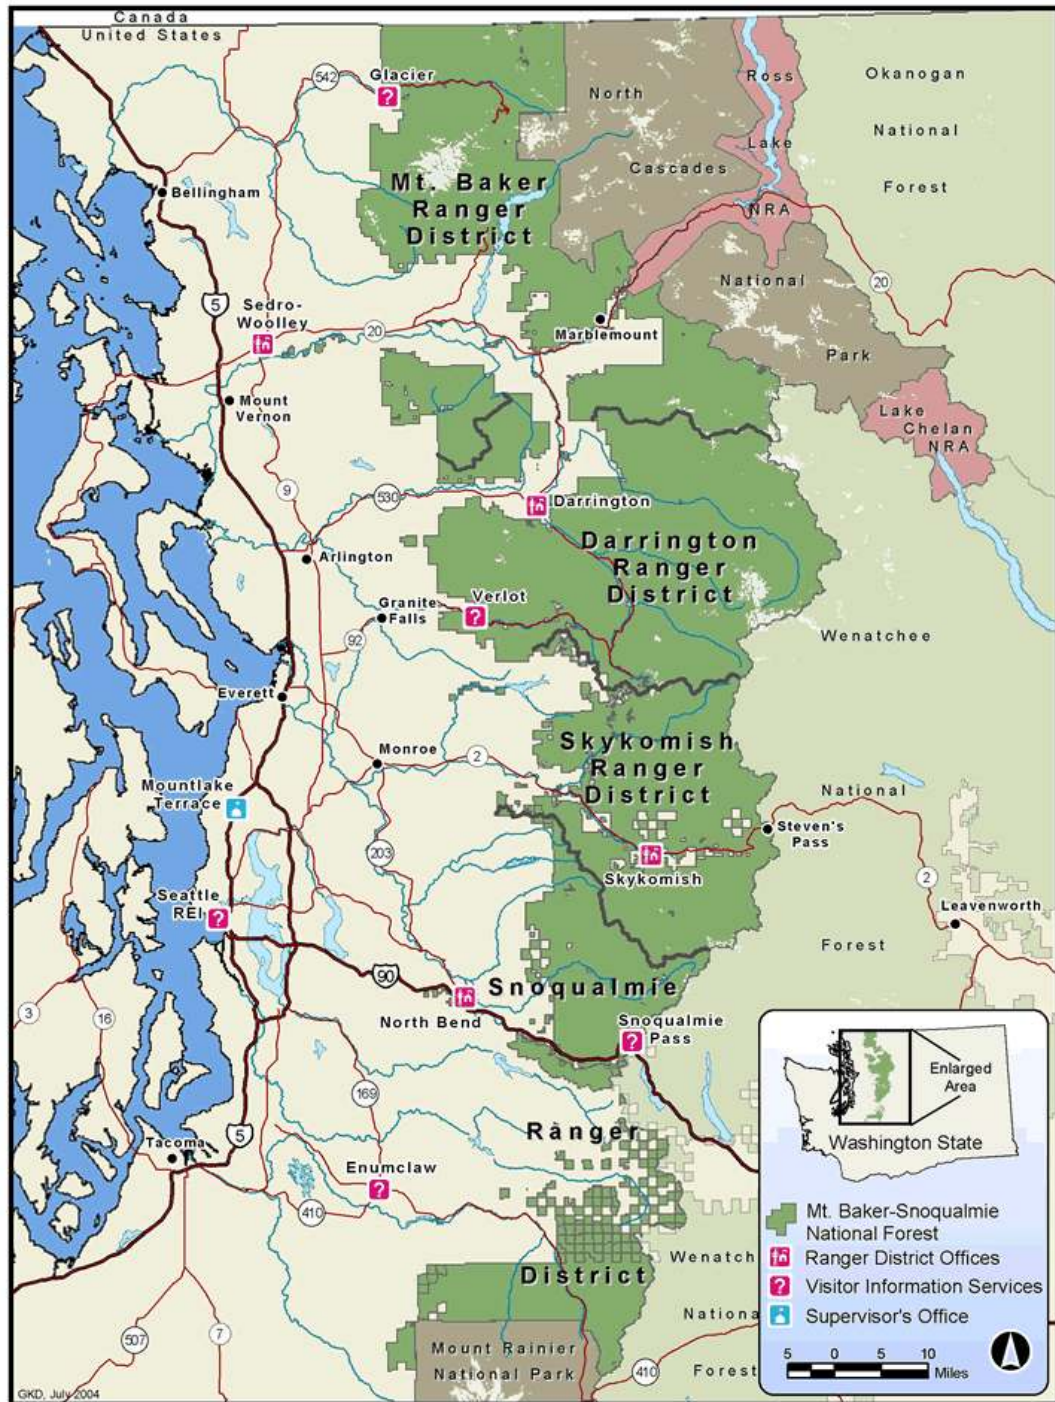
Canada
United States

542
Glacier

North
Cascades
NRA
National
Park

Ross
Lake

Okanogan
National
Forest

Bellingham

Mt. Baker
Ranger
District

5
Sedro-Woolley
20
Marblemount
20

Mount Vernon

Lake
Chelan
NRA

9
530
Darrington

Darrington
Ranger
District

Arlington
Granite Falls
Verlot
92

Wenatchee

Everett

Monroe
2

Skykomish
Ranger
District

National

Mountlake Terrace

Steven's Pass

203
Skykomish

2
Leavenworth

Seattle REI

Forest

90
Snoqualmie
North Bend
Snoqualmie Pass

3
16

169

5
Tacoma

Ranger

Enumclaw

410

District

Wenatch
Nationa
Forest

507
7

Mount Rainier
National Park

410

Enlarged Area
Washington State

Mt. Baker-Snoqualmie National Forest
Ranger District Offices
Visitor Information Services
Supervisor's Office

5 0 5 10
Miles

GKD, July 2004